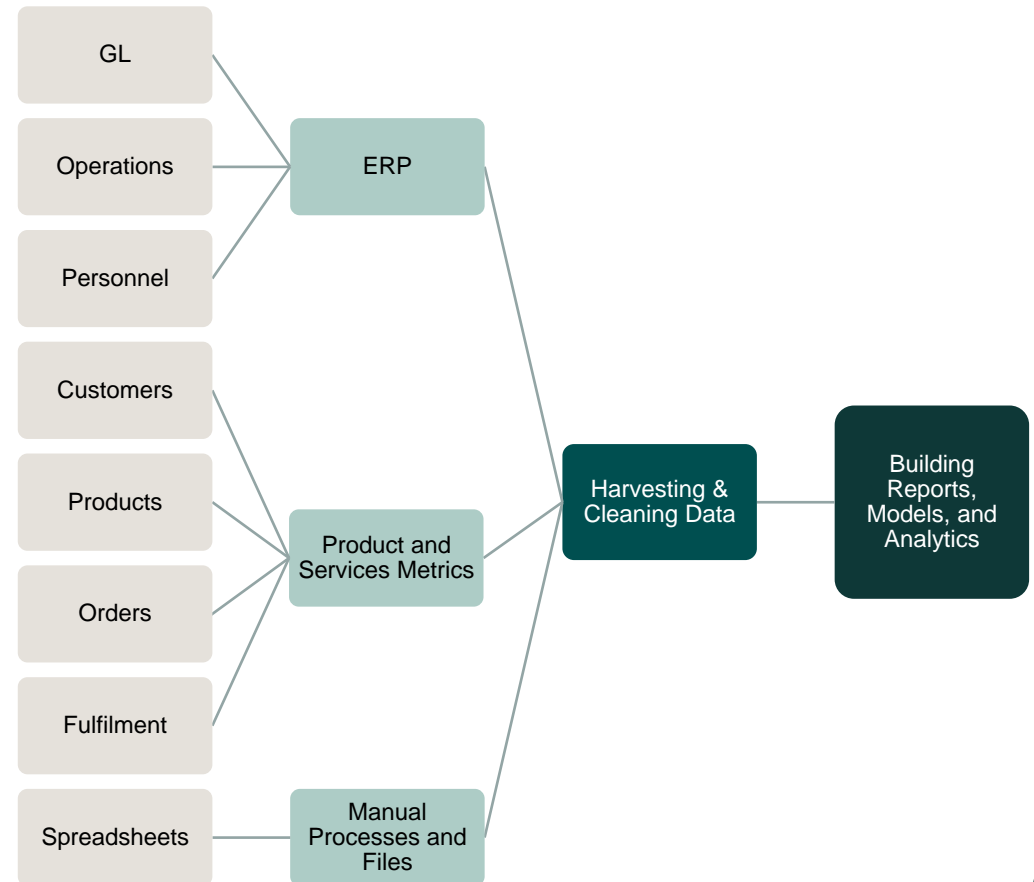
GL

Operations

Personnel

Customers

Products

Orders

Fulfilment

Spreadsheets

ERP

Product and Services Metrics

Manual Processes and Files

Harvesting & Cleaning Data

Building Reports, Models, and Analytics